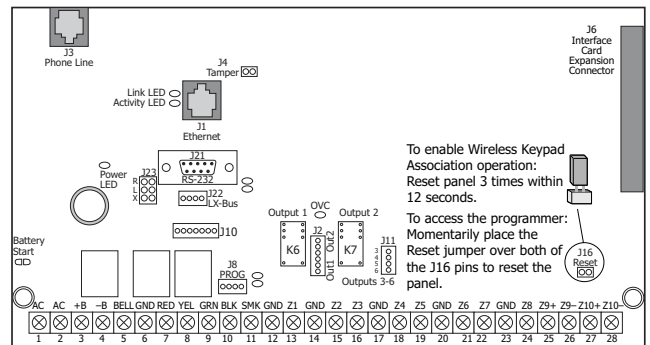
J3
Phone Line

J4
Tamper

Link LED
Activity LED

J1
Ethernet

J6
Interface Card Expansion Connector

Power LED

J23
R
L
X

J21
RS-232

J22
LX-Bus

J10

OVC

Output 1

Output 2

K6

J2
Out1 Out2

K7

J11
3
4
5
6
Outputs 3-6

To enable Wireless Keypad Association operation: Reset panel 3 times within 12 seconds.

To access the programmer: Momentarily place the Reset jumper over both of the J16 pins to reset the panel.

J16
Reset

Battery
Start

J8
PROG

AC AC +B −B BELL GND RED YEL GRN BLK SMK GND Z1 GND Z2 Z3 GND Z4 Z5 GND Z6 Z7 GND Z8 Z9+ Z9− Z10+ Z10−
1 2 3 4 5 6 7 8 9 10 11 12 13 14 15 16 17 18 19 20 21 22 23 24 25 26 27 28